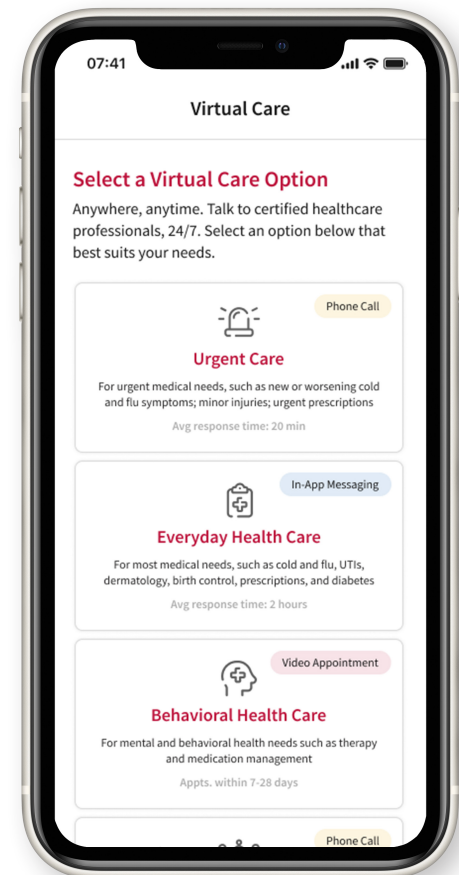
07:41

Virtual Care

Select a Virtual Care Option

Anywhere, anytime. Talk to certified healthcare professionals, 24/7. Select an option below that best suits your needs.

Phone Call

Urgent Care

For urgent medical needs, such as new or worsening cold and flu symptoms; minor injuries; urgent prescriptions

Avg response time: 20 min

In-App Messaging

Everyday Health Care

For most medical needs, such as cold and flu, UTIs, dermatology, birth control, prescriptions, and diabetes

Avg response time: 2 hours

Video Appointment

Behavioral Health Care

For mental and behavioral health needs such as therapy and medication management

Appts. within 7-28 days

Phone Call